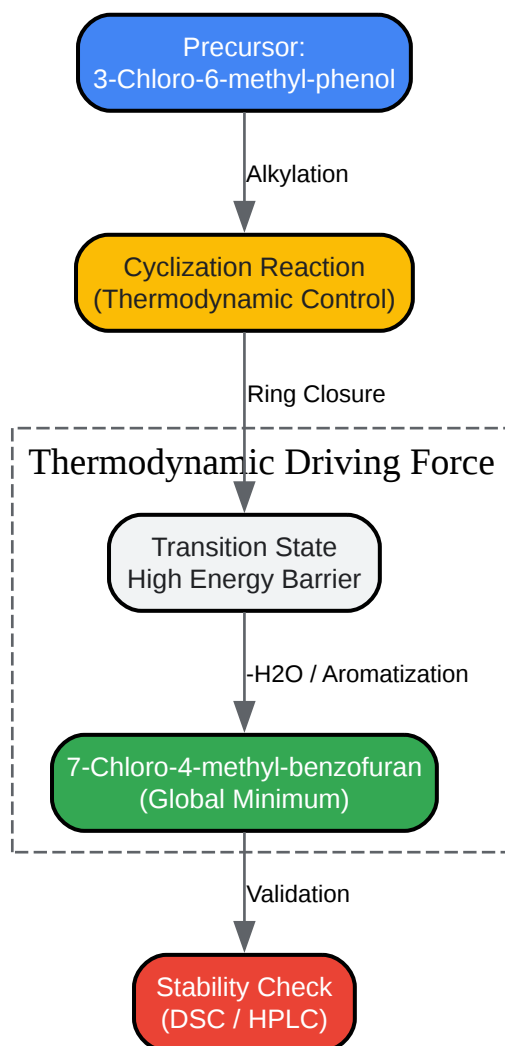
Precursor:
3-Chloro-6-methyl-phenol

Alkylation

Cyclization Reaction
(Thermodynamic Control)

Ring Closure

Thermodynamic Driving Force

Transition State
High Energy Barrier

-H2O / Aromatization

7-Chloro-4-methyl-benzofuran
(Global Minimum)

Validation

Stability Check
(DSC / HPLC)